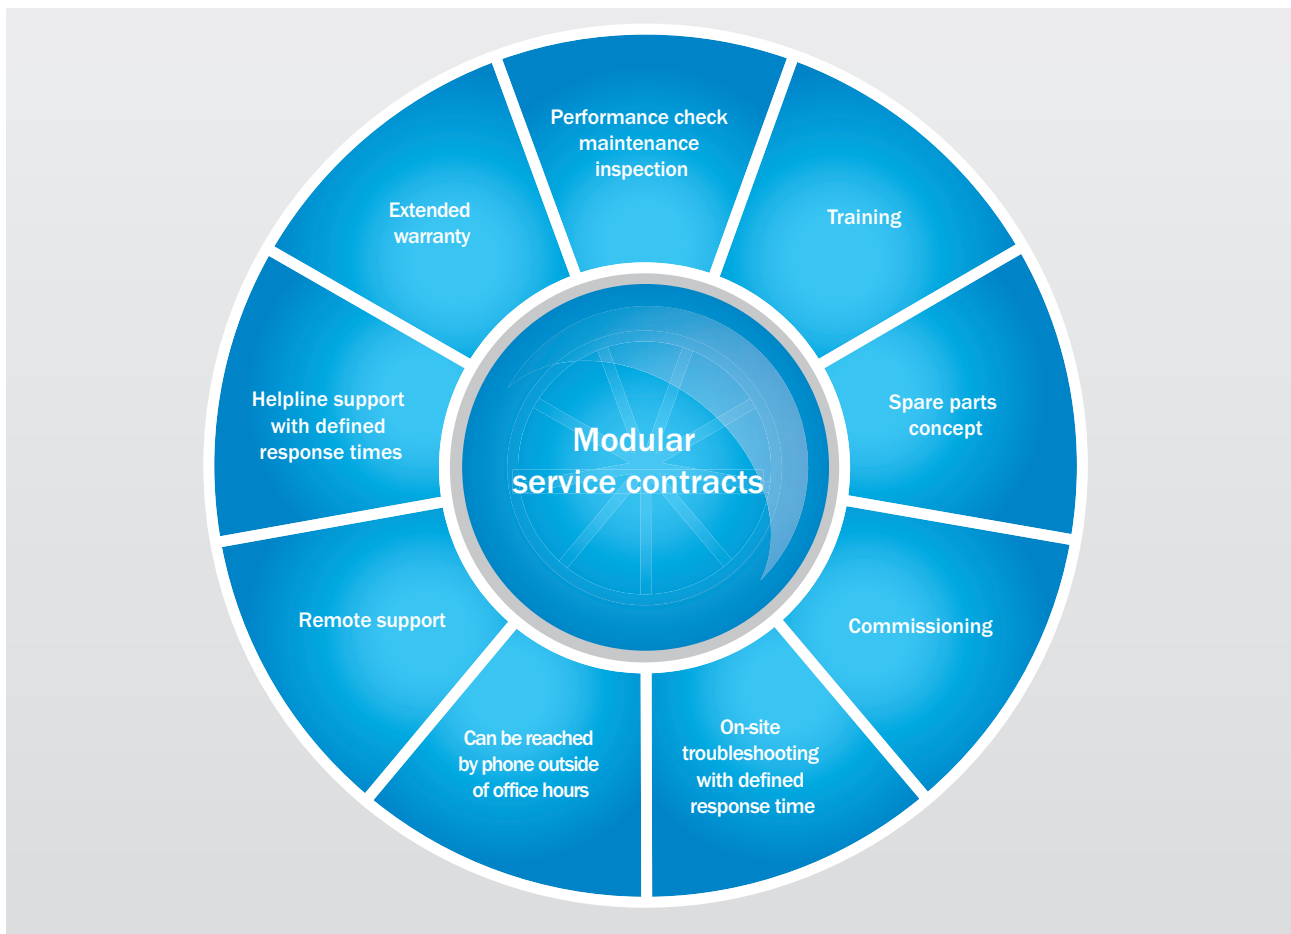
Performance check maintenance inspection

Training

Spare parts concept

Commissioning

On-site troubleshooting with defined response time

Can be reached by phone outside of office hours

Remote support

Helpline support with defined response times

Extended warranty

Modular service contracts